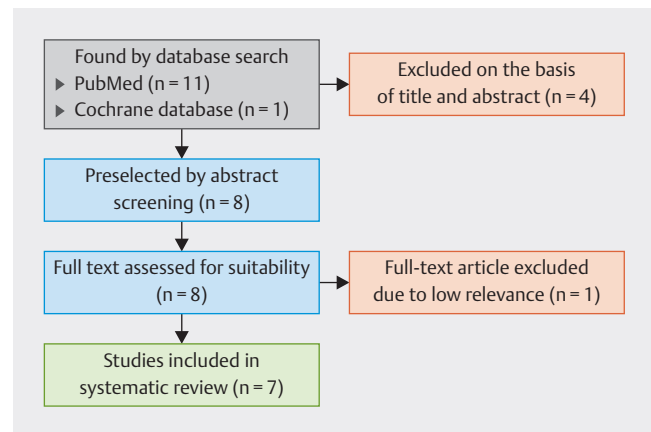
Found by database search
▶ PubMed (n = 11)
▶ Cochrane database (n = 1)

Excluded on the basis of title and abstract (n = 4)

Preselected by abstract screening (n = 8)

Full text assessed for suitability (n = 8)

Full-text article excluded due to low relevance (n = 1)

Studies included in systematic review (n = 7)